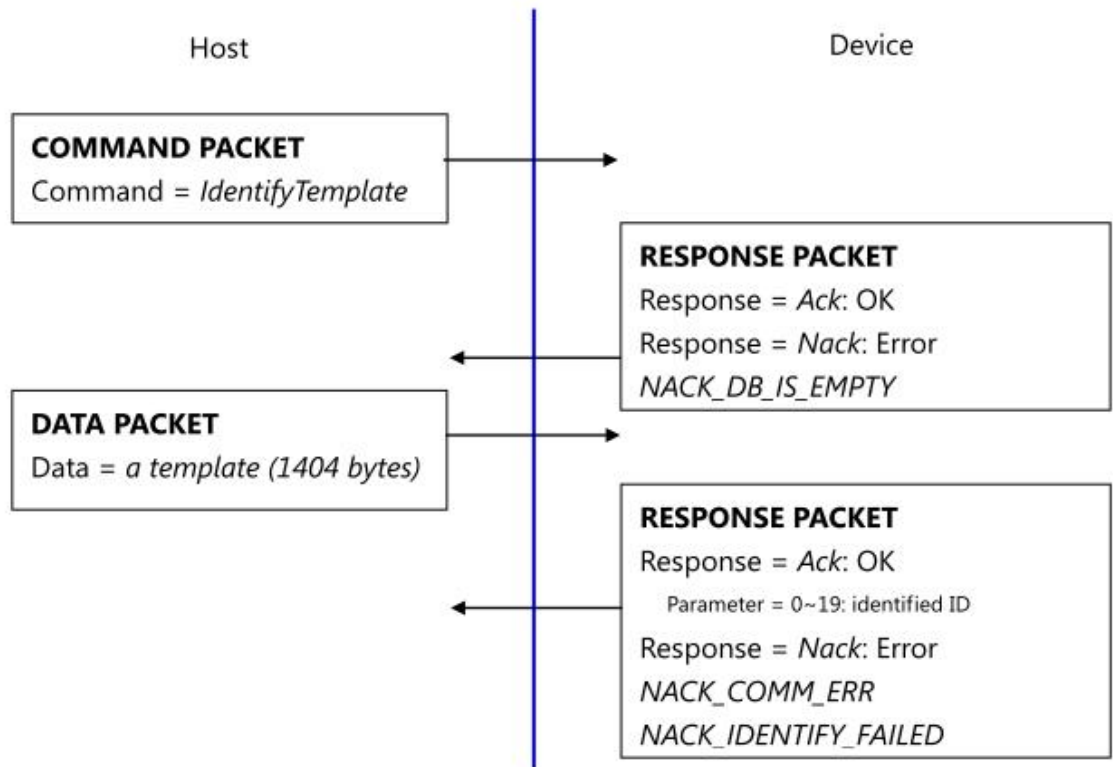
Host

Device

**COMMAND PACKET**
Command = *IdentifyTemplate*

**RESPONSE PACKET**
Response = *Ack*: OK
Response = *Nack*: Error
*NACK_DB_IS_EMPTY*

**DATA PACKET**
Data = *a template (1404 bytes)*

**RESPONSE PACKET**
Response = *Ack*: OK
Parameter = 0~19: identified ID
Response = *Nack*: Error
*NACK_COMM_ERR*
*NACK_IDENTIFY_FAILED*